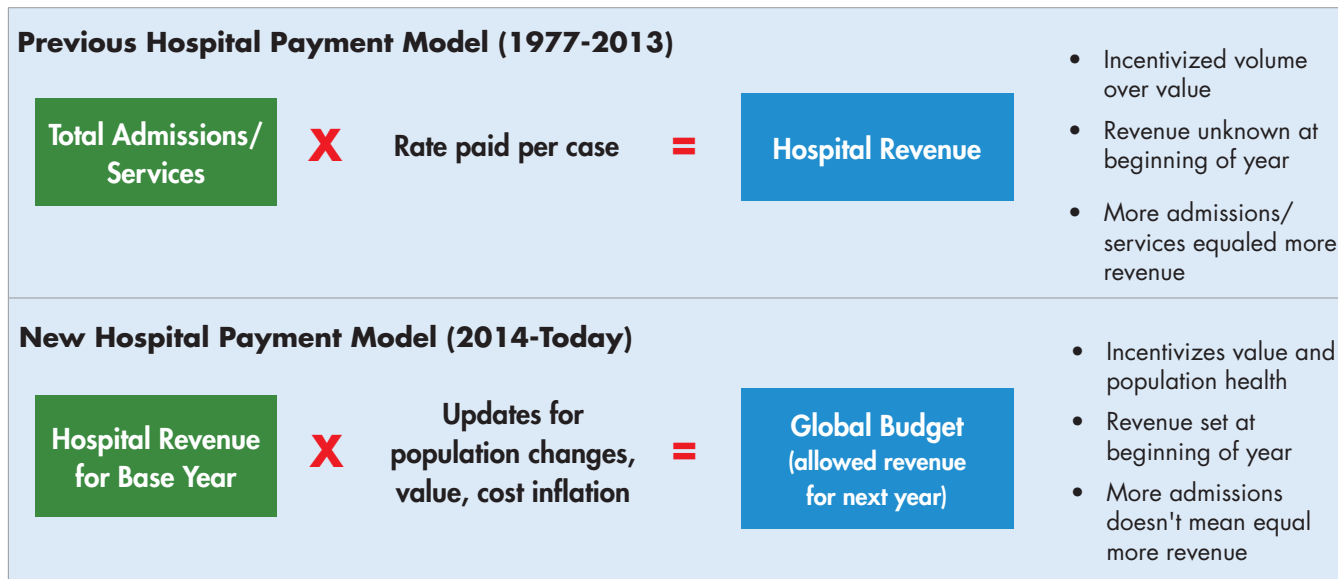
Previous Hospital Payment Model (1977-2013)

Total Admissions/ Services X Rate paid per case = Hospital Revenue

- Incentivized volume over value
- Revenue unknown at beginning of year
- More admissions/ services equaled more revenue

New Hospital Payment Model (2014-Today)

Hospital Revenue for Base Year X Updates for population changes, value, cost inflation = Global Budget (allowed revenue for next year)

- Incentivizes value and population health
- Revenue set at beginning of year
- More admissions doesn't mean equal more revenue